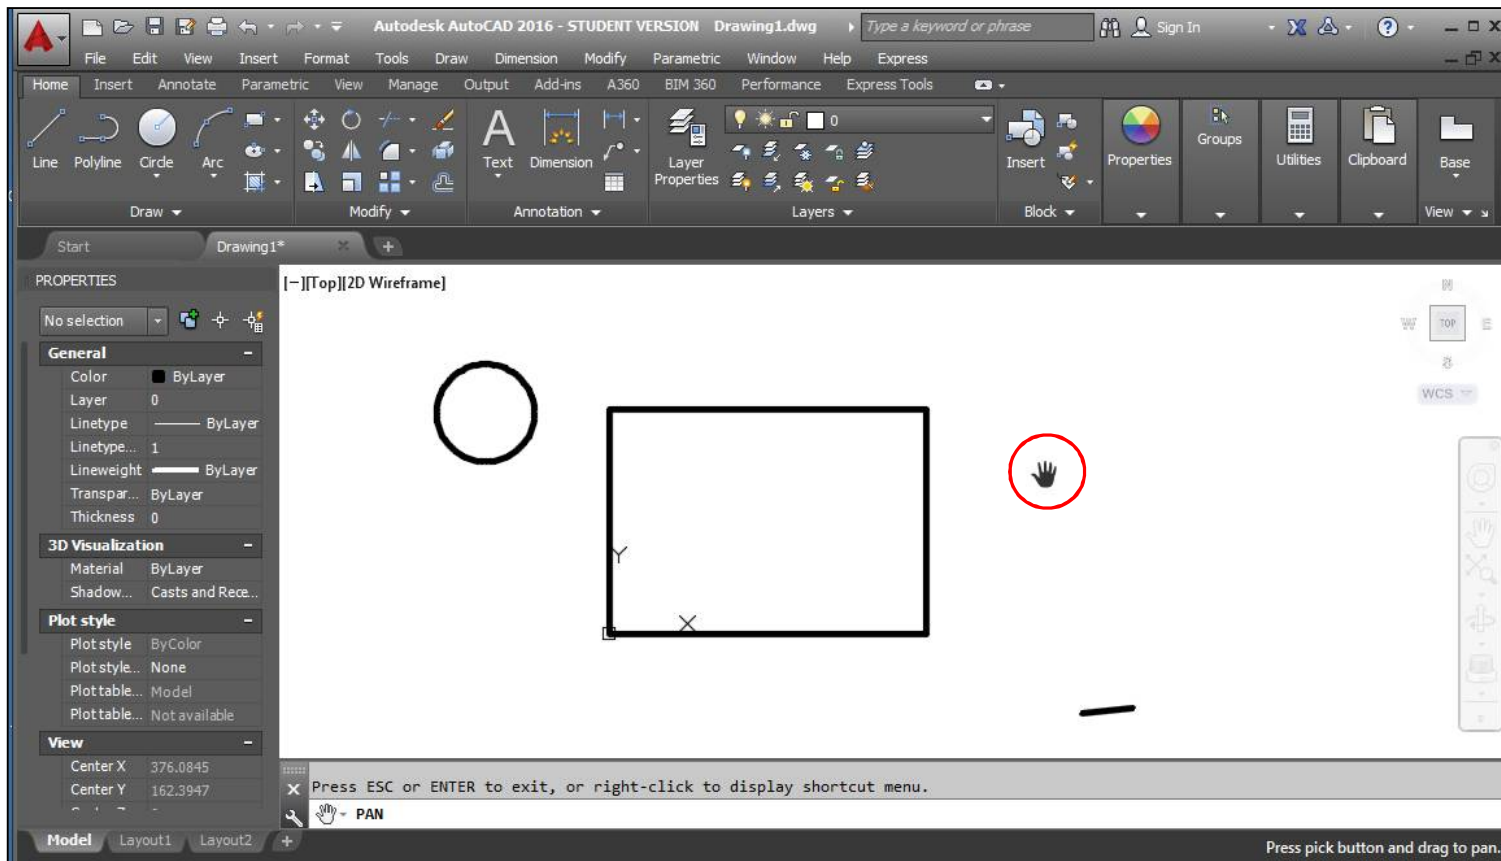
Autodesk AutoCAD 2016 - STUDENT VERSION Drawing1.dwg
Type a keyword or phrase
Sign In

File Edit View Insert Format Tools Draw Dimension Modify Parametric Window Help Express

Home Insert Annotate Parametric View Manage Output Add-ins A360 BIM 360 Performance Express Tools

Line Polyline Circle Arc
Draw
Modify
Text Dimension
Annotation
Layer Properties
0
Layers
Insert
Block
Properties
Groups
Utilities
Clipboard
Base
View

Start
Drawing1*

PROPERTIES
No selection

General
| Color | ByLayer |
|---|---|
| Layer | 0 |
| Linetype | ByLayer |
| Linetype... | 1 |
| Lineweight | ByLayer |
| Transpar... | ByLayer |
| Thickness | 0 |

3D Visualization
| Material | ByLayer |
|---|---|
| Shadow... | Casts and Rece... |

Plot style
| Plot style | ByColor |
|---|---|
| Plot style... | None |
| Plot table... | Model |
| Plot table... | Not available |

View
| Center X | 376.0845 |
|---|---|
| Center Y | 162.3947 |

[−][Top][2D Wireframe]

TOP
W
E
S
N
WCS

Y
X

Press ESC or ENTER to exit, or right-click to display shortcut menu.
PAN

Model Layout1 Layout2

Press pick button and drag to pan.